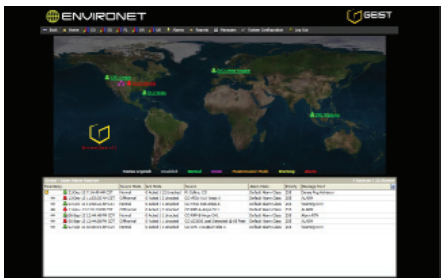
ENVIRONET

GEST

Back Home Alarms Reports Messages System Configuration Log Out

Normal Unstable Alarm Maintenance Mode Warning Error

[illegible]

| Acknowledge | Date/Time | Severity Mode | Item Status | Source | Alarm Name | Priority | Message Text |
|---|---|---|---|---|---|---|---|
| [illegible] | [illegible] | Normal | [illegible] | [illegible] | Default Alarm Class | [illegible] | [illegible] |
| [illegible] | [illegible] | Offnormal | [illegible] | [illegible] | Default Alarm Class | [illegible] | ALARM |
| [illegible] | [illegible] | Normal | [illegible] | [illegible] | Default Alarm Class | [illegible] | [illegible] |
| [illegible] | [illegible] | Offnormal | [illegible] | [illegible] | Default Alarm Class | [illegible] | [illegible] |
| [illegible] | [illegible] | Normal | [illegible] | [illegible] | Default Alarm Class | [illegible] | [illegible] |
| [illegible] | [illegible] | Offnormal | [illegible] | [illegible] | Default Alarm Class | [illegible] | ALARM |
| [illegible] | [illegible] | Offnormal | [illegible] | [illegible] | Default Alarm Class | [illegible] | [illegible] |